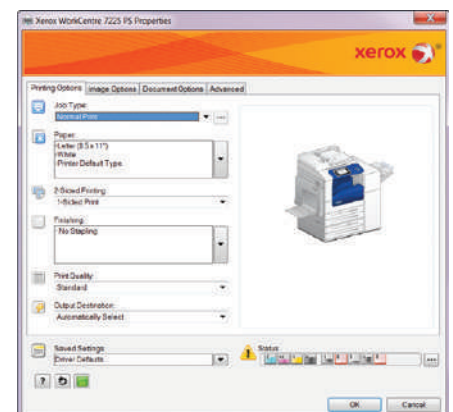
Xerox WorkCentre 7225 PS Properties

xerox

Printing Options | Image Options | Document Options | Advanced

Job Type:
Normal Print

Paper:
-Letter (8.5 x 11")
-White
-Printer Default Type

2-Sided Printing:
1-Sided Print

Finishing:
-No Stapling

Print Quality:
Standard

Output Destination:
Automatically Select

Saved Settings:
Driver Defaults

Status

?

OK Cancel